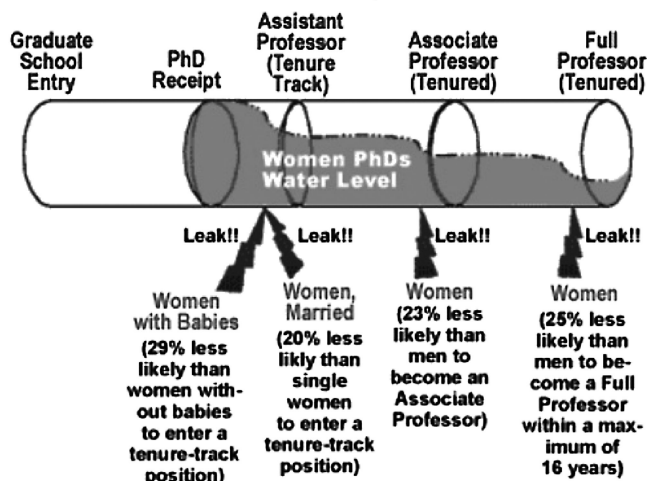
Graduate School Entry

PhD Receipt

Assistant Professor (Tenure Track)

Associate Professor (Tenured)

Full Professor (Tenured)

Women PhDs Water Level

Leak!!

Leak!!

Leak!!

Leak!!

Women with Babies (29% less likely than women without babies to enter a tenure-track position)

Women, Married (20% less likly than single women to enter a tenure-track position)

Women (23% less likely than men to become an Associate Professor)

Women (25% less likely than men to become a Full Professor within a maximum of 16 years)